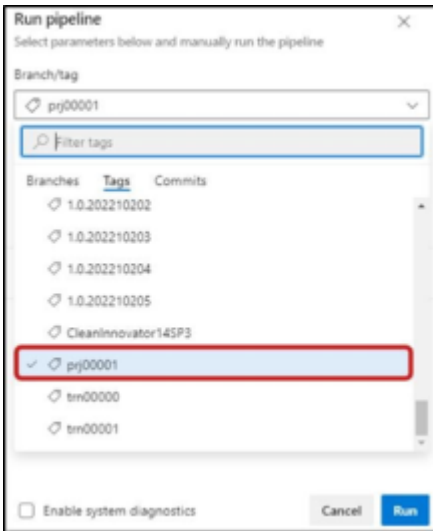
Run pipeline
×
Select parameters below and manually run the pipeline

Branch/tag

prj00001

Filter tags

Branches Tags Commits

1.0.202210202

1.0.202210203

1.0.202210204

1.0.202210205

CleanInnovator14SP3

prj00001

trn00000

trn00001

Enable system diagnostics

Cancel

Run